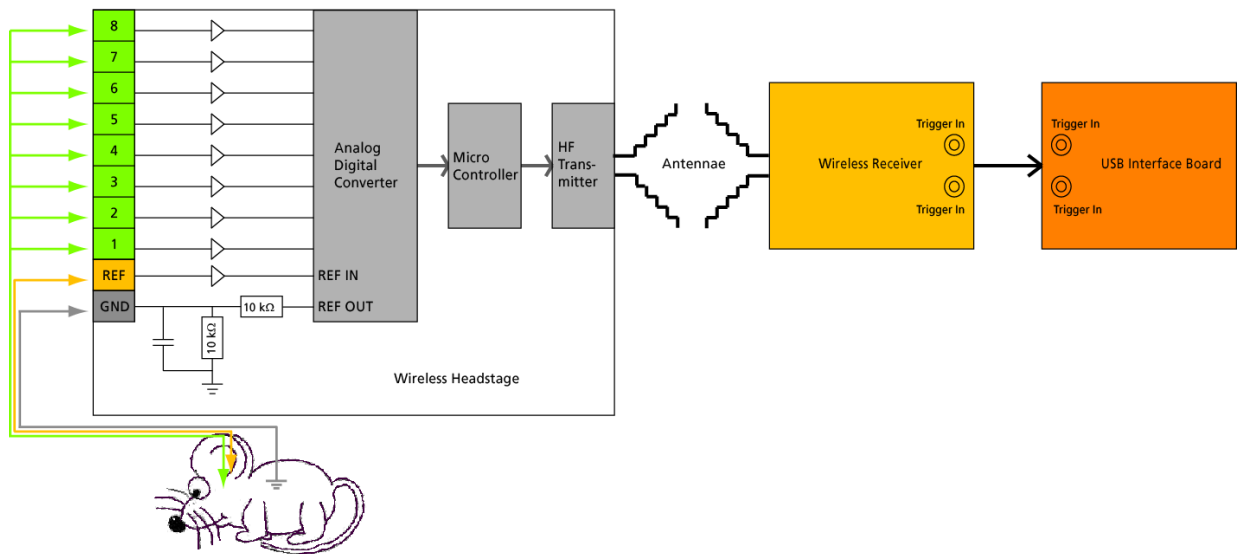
8
7
6
5
4
3
2
1
REF
GND

Analog Digital Converter

REF IN
REF OUT
10 kΩ
10 kΩ

Micro Controller

HF Transmitter

Antennae

Wireless Receiver
Trigger In
Trigger In

Trigger In
Trigger In
USB Interface Board

Wireless Headstage